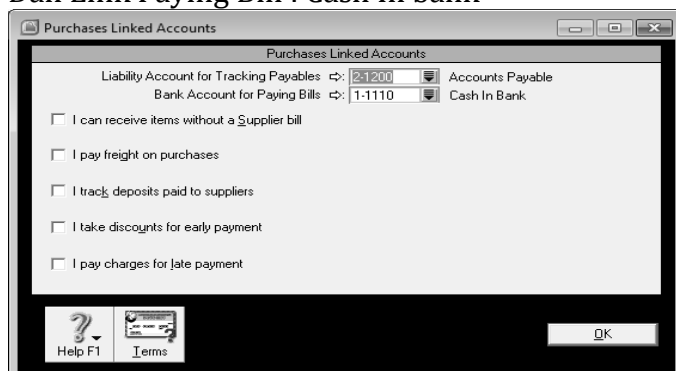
Bank Link Paying Bill : Cash in Bank

Purchases Linked Accounts

Purchases Linked Accounts

Liability Account for Tracking Payables ⇨: 2-1200 Accounts Payable
Bank Account for Paying Bills ⇨: 1-1110 Cash In Bank

I can receive items without a Supplier bill

I pay freight on purchases

I track deposits paid to suppliers

I take discounts for early payment

I pay charges for late payment

Help F1

Terms

OK